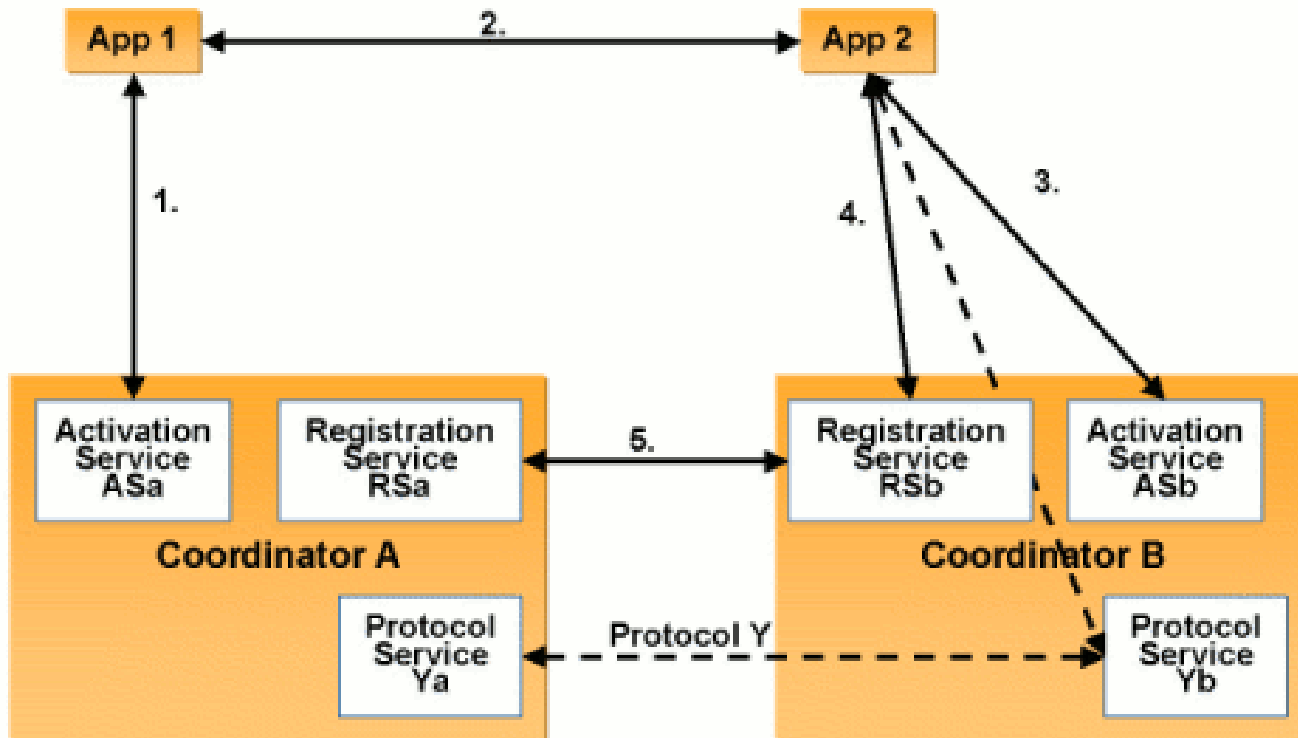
App 1

2.

App 2

1.

4.

3.

Activation Service ASa

Registration Service RSa

5.

Registration Service RSb

Activation Service ASb

Coordinator A

Coordinator B

Protocol Service Ya

Protocol Y

Protocol Service Yb